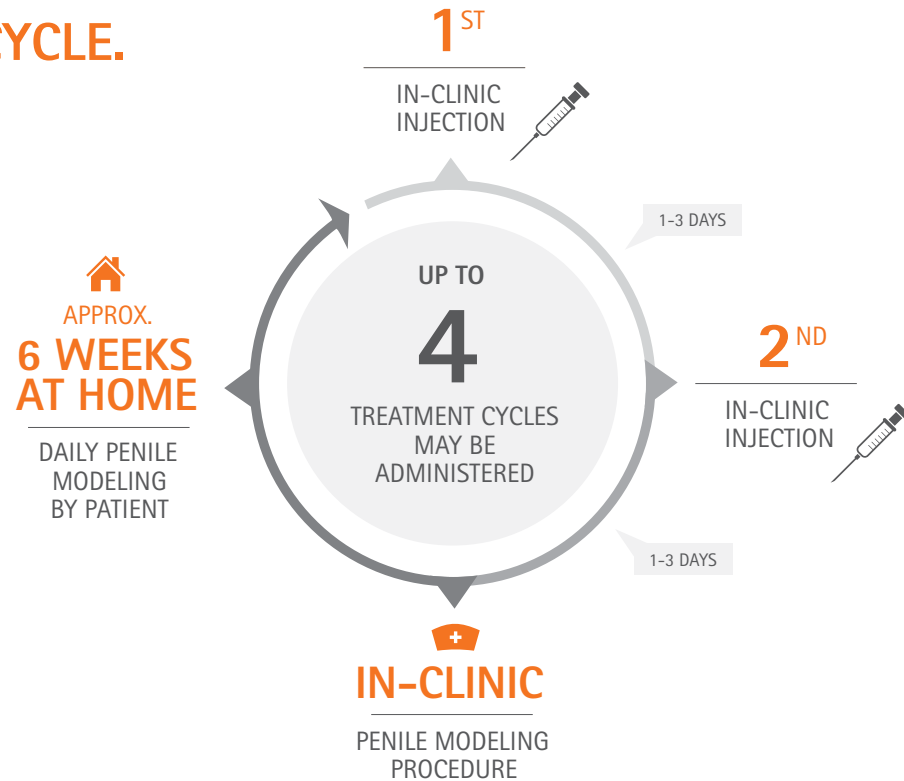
YCLE.

1ST

IN-CLINIC INJECTION

1-3 DAYS

APPROX.
6 WEEKS AT HOME

DAILY PENILE MODELING BY PATIENT

UP TO
4
TREATMENT CYCLES MAY BE ADMINISTERED

2ND

IN-CLINIC INJECTION

1-3 DAYS

IN-CLINIC

PENILE MODELING PROCEDURE